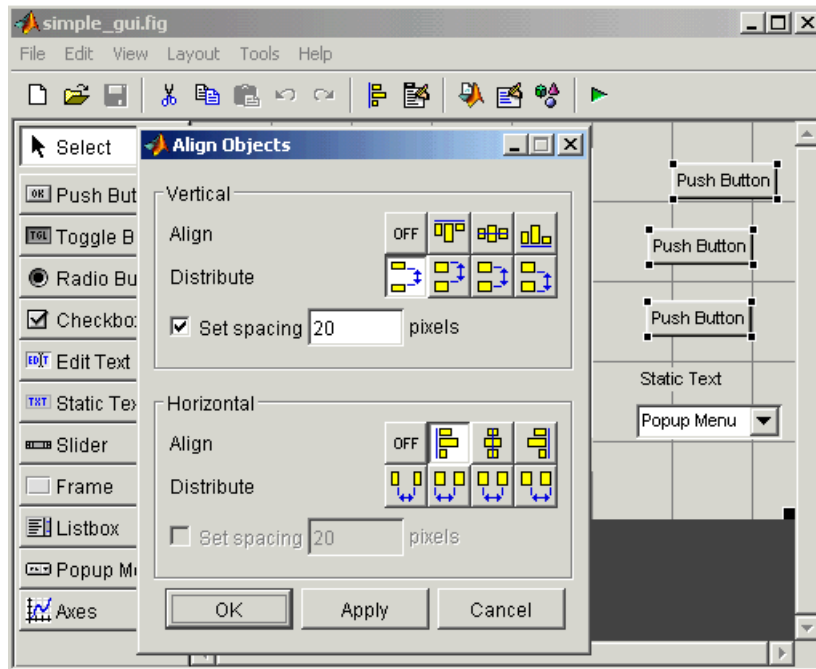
simple_gui.fig

File Edit View Layout Tools Help

Select

Push But

Toggle B

Radio Bu

Checkbo

Edit Text

Static Tex

Slider

Frame

Listbox

Popup M

Axes

Align Objects

Vertical

Align

OFF

Distribute

☑ Set spacing 20 pixels

Horizontal

Align

OFF

Distribute

☐ Set spacing 20 pixels

OK

Apply

Cancel

Push Button

Push Button

Push Button

Static Text

Popup Menu